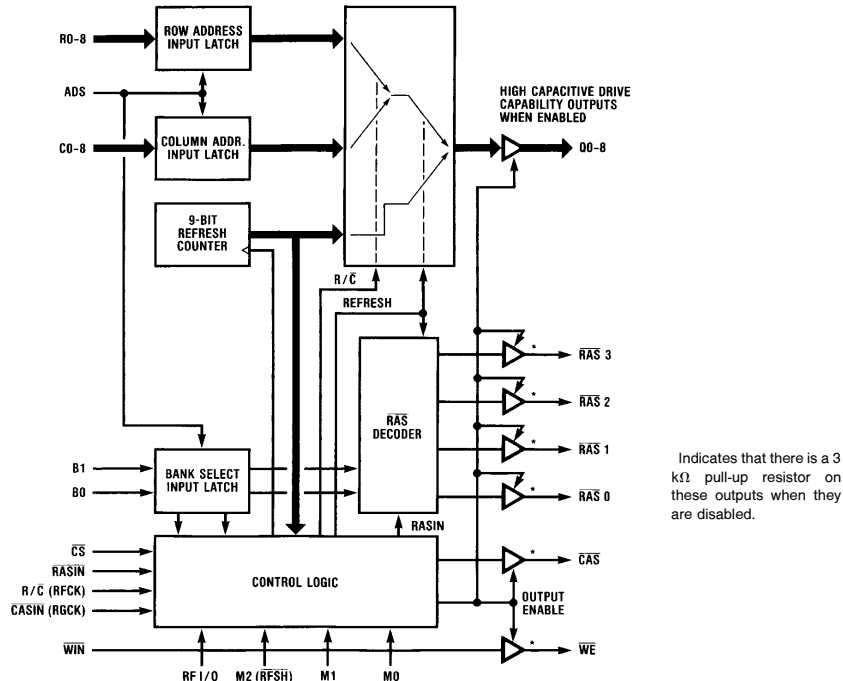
R0–8

ROW ADDRESS INPUT LATCH

ADS

C0–8

COLUMN ADDR. INPUT LATCH

9-BIT REFRESH COUNTER

HIGH CAPACITIVE DRIVE CAPABILITY OUTPUTS WHEN ENABLED

Q0–8

R/$\overline{C}$

REFRESH

$\overline{RAS}$ DECODER

*

$\overline{RAS}$ 3

*

$\overline{RAS}$ 2

*

$\overline{RAS}$ 1

*

$\overline{RAS}$ 0

B1

B0

BANK SELECT INPUT LATCH

RASIN

$\overline{CS}$

$\overline{RASIN}$

R/$\overline{C}$ (RFCK)

$\overline{CASIN}$ (RGCK)

CONTROL LOGIC

*

$\overline{CAS}$

OUTPUT ENABLE

$\overline{WIN}$

*

$\overline{WE}$

RF I/O

M2 ($\overline{RFSH}$)

M1

M0

Indicates that there is a 3 k$\Omega$ pull-up resistor on these outputs when they are disabled.